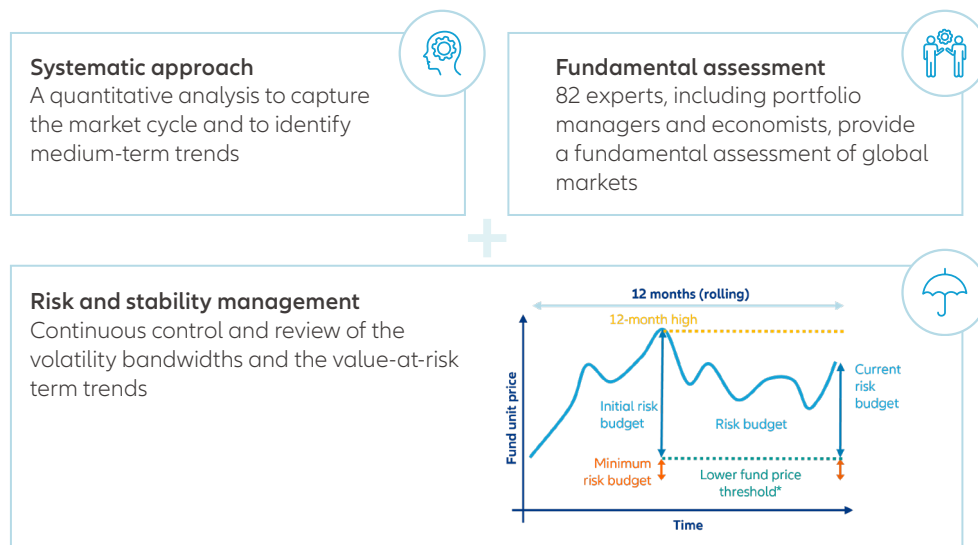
Systematic approach
A quantitative analysis to capture the market cycle and to identify medium-term trends

Fundamental assessment
82 experts, including portfolio managers and economists, provide a fundamental assessment of global markets

Risk and stability management
Continuous control and review of the volatility bandwidths and the value-at-risk term trends

12 months (rolling)
12-month high
Fund unit price
Initial risk budget
Risk budget
Current risk budget
Minimum risk budget
Lower fund price threshold*
Time